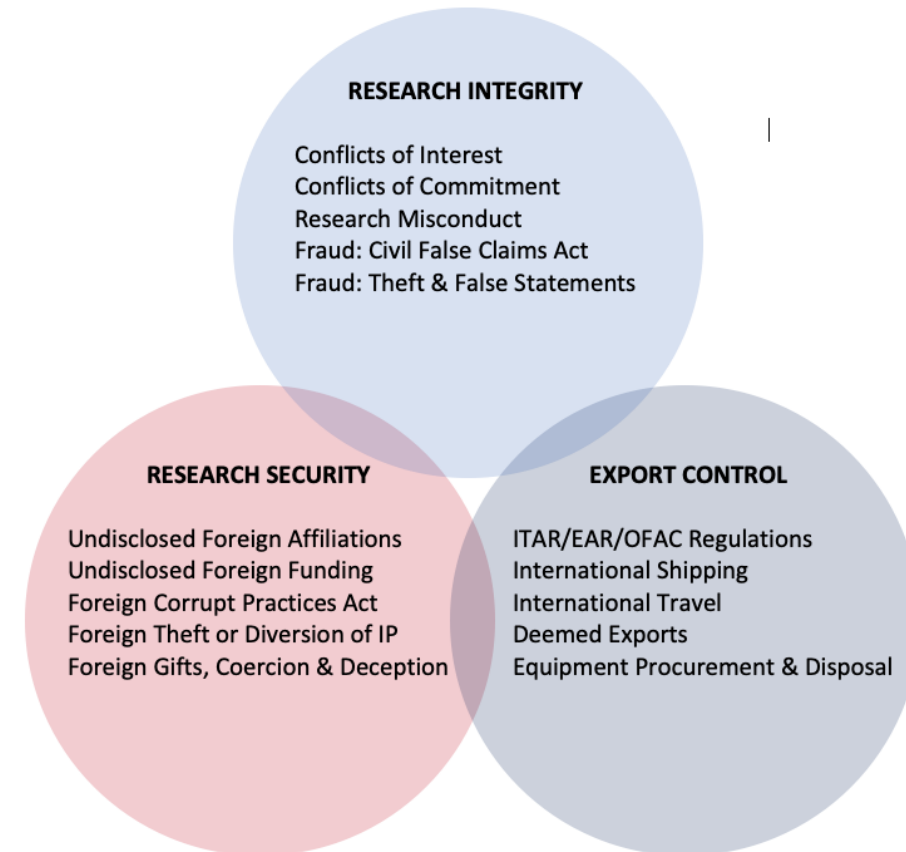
RESEARCH INTEGRITY

Conflicts of Interest
Conflicts of Commitment
Research Misconduct
Fraud: Civil False Claims Act
Fraud: Theft & False Statements

RESEARCH SECURITY

Undisclosed Foreign Affiliations
Undisclosed Foreign Funding
Foreign Corrupt Practices Act
Foreign Theft or Diversion of IP
Foreign Gifts, Coercion & Deception

EXPORT CONTROL

ITAR/EAR/OFAC Regulations
International Shipping
International Travel
Deemed Exports
Equipment Procurement & Disposal